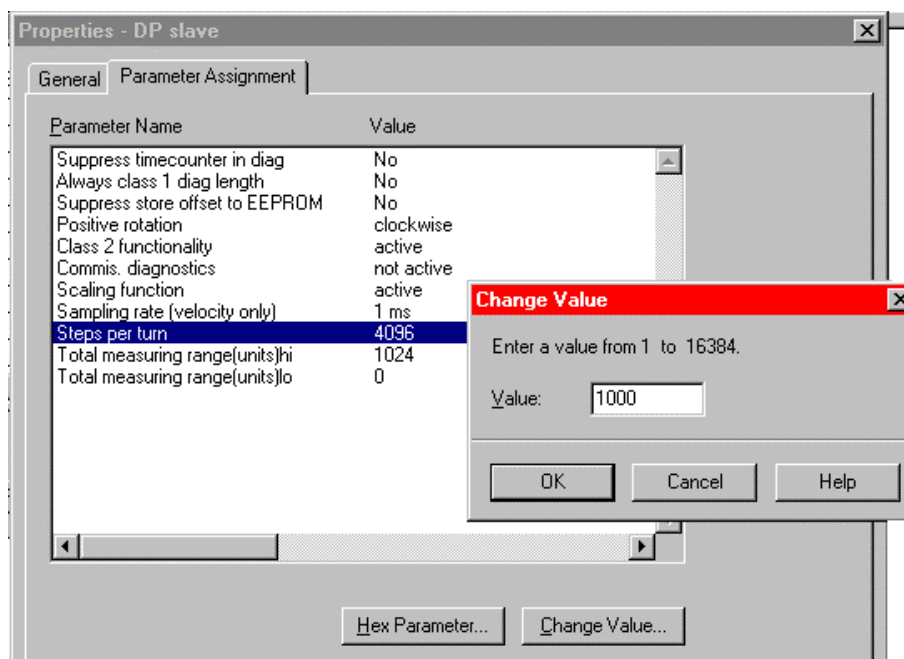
Properties - DP slave

General | Parameter Assignment

| Parameter Name | Value |
|---|---|
| Suppress timecounter in diag | No |
| Always class 1 diag length | No |
| Suppress store offset to EEPROM | No |
| Positive rotation | clockwise |
| Class 2 functionality | active |
| Commis. diagnostics | not active |
| Scaling function | active |
| Sampling rate (velocity only) | 1 ms |
| Steps per turn | 4096 |
| Total measuring range(units)hi | 1024 |
| Total measuring range(units)lo | 0 |

Change Value

Enter a value from 1 to 16384.

Value: 1000

OK Cancel Help

Hex Parameter... Change Value...